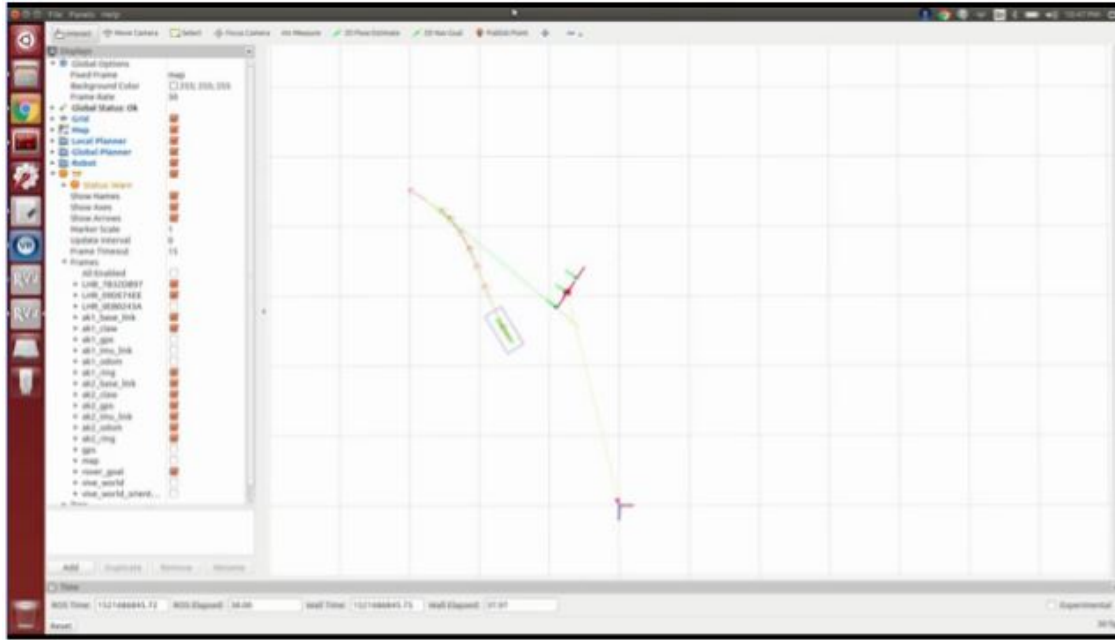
File Panels Help

Interact Move Camera Select Focus Camera Measure 2D Pose Estimate 2D Nav Goal Publish Point

Displays
Global Options
Fixed Frame map
Background Color 255; 255; 255
Frame Rate 30
Global Status: Ok
Grid
Map
Local Planner
Global Planner
Robot
TF
Status: Warn
Show Names
Show Axes
Show Arrows
Marker Scale 1
Update Interval 0
Frame Timeout 15
Frames
All Enabled
LHR_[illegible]
LHR_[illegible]
LHR_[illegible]
ak1_base_link
ak1_claw
ak1_gps
ak1_imu_link
ak1_odom
ak1_ring
ak2_base_link
ak2_claw
ak2_gps
ak2_imu_link
ak2_odom
ak2_ring
gps
map
rover_goal
vive_world
vive_world_orient...

Add Duplicate Remove Rename

Time
ROS Time: 1521486845.72 ROS Elapsed: 38.08 Wall Time: 1521486845.75 Wall Elapsed: 37.97
Experimental
Reset